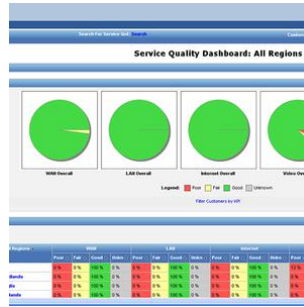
Search For Service Get: Search

Service Quality Dashboard: All Regions

WAN Overall

LAN Overall

Internet Overall

Video Ov

Legend: Poor Fair Good Unknown

Filter Customers by KPI

| Regions | WAN | | | | LAN | | | | Internet | | | | |
|---|---|---|---|---|---|---|---|---|---|---|---|---|---|
| | Poor | Fair | Good | Unkn | Poor | Fair | Good | Unkn | Poor | Fair | Good | Unkn | Poo |
| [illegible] | 0 % | 0 % | 100 % | 0 % | 0 % | 0 % | 100 % | 0 % | 0 % | 0 % | 100 % | 0 % | 0 % |
| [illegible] | 0 % | 0 % | 100 % | 0 % | 0 % | 0 % | 100 % | 0 % | 0 % | 0 % | 100 % | 0 % | 0 % |
| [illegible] | 0 % | 0 % | 100 % | 0 % | 0 % | 0 % | 100 % | 0 % | 0 % | 0 % | 100 % | 0 % | 0 % |
| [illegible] | 0 % | 0 % | 100 % | 0 % | 0 % | 0 % | 100 % | 0 % | 0 % | 0 % | 100 % | 0 % | 0 % |